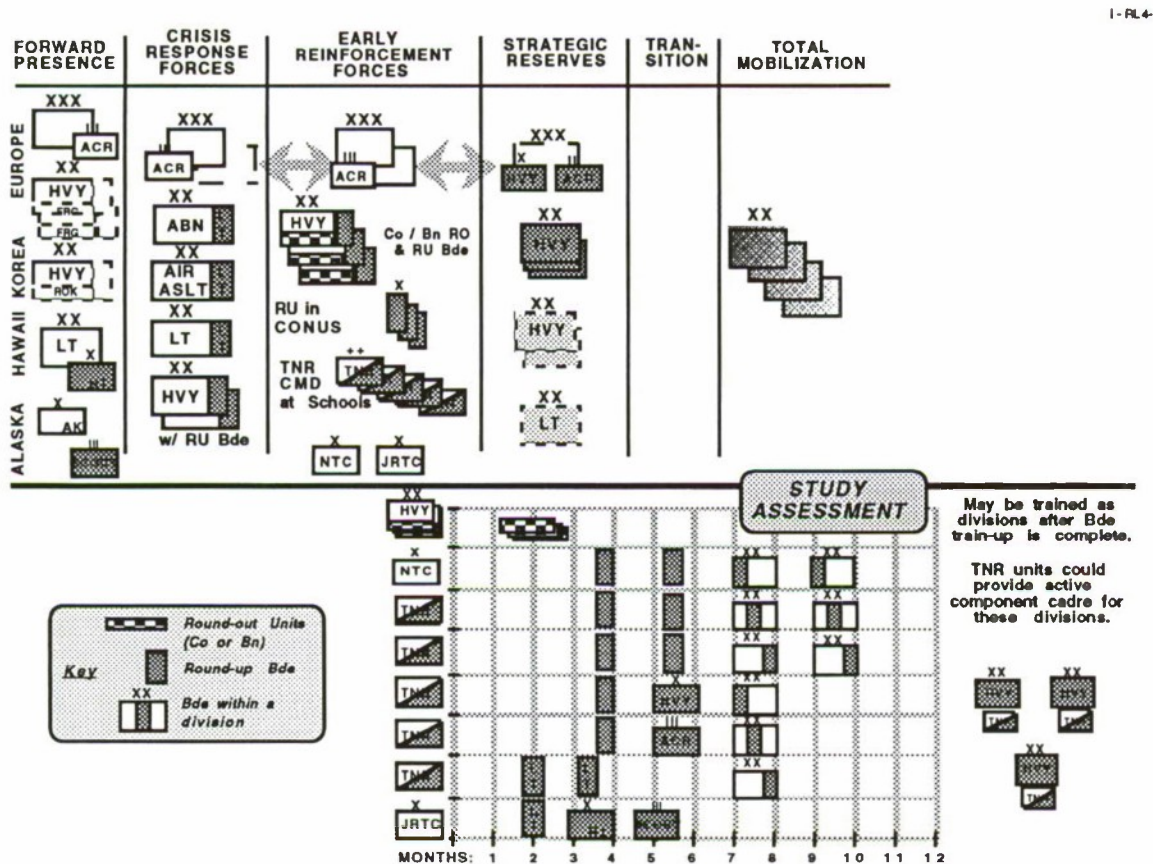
I-RL4-

FORWARD PRESENCE

CRISIS RESPONSE FORCES

EARLY REINFORCEMENT FORCES

STRATEGIC RESERVES

TRAN-SITION

TOTAL MOBILIZATION

EUROPE

KOREA

HAWAII

ALASKA

XXX
ACR

XX
HVY
FRG
FRG

XX
HVY
ROK

XX
LT
X

X
AK

XXX
ACR

XX
ABN

XX
AIR ASLT

XX
LT

XX
HVY
w/ RU Bde

XXX
ACR

XX
HVY

Co / Bn RO & RU Bde

X
RU in CONUS

++
TNR CMD at Schools

TNR

X
NTC

X
JRTC

XXX
X

XX
HVY

XX
HVY

XX
LT

XX

STUDY ASSESSMENT

XX
HVY

X
NTC

TNR

TNR

TNR

TNR

TNR

X
JRTC

XX

XX

XX

XX

XX

XX

MONTHS: 1 2 3 4 5 6 7 8 9 10 11 12

Round-out Units (Co or Bn)

Key

Round-up Bde

XX
Bde within a division

May be trained as divisions after Bde train-up is complete.

TNR units could provide active component cadre for these divisions.

XX
TNR

XX
TNR

XX
TNR